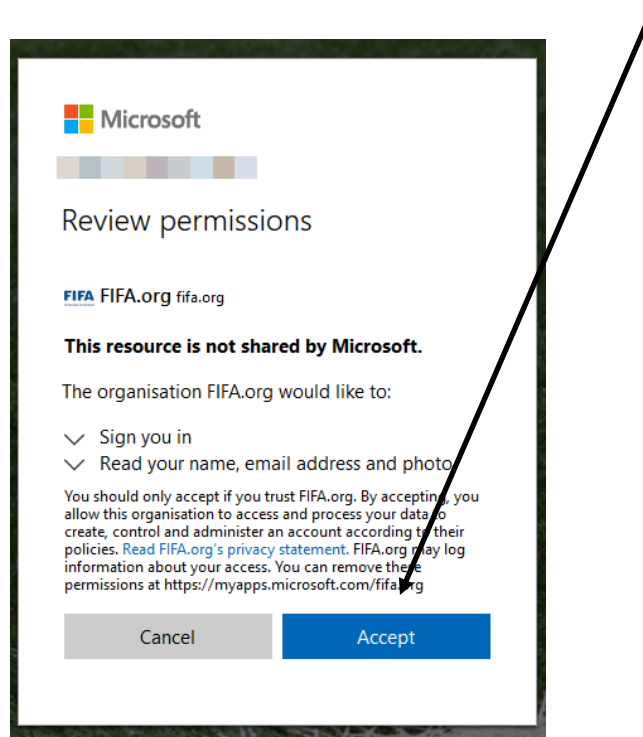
Microsoft

Review permissions

FIFA FIFA.org fifa.org

This resource is not shared by Microsoft.

The organisation FIFA.org would like to:

Sign you in

Read your name, email address and photo

You should only accept if you trust FIFA.org. By accepting, you allow this organisation to access and process your data to create, control and administer an account according to their policies. Read FIFA.org's privacy statement. FIFA.org may log information about your access. You can remove these permissions at https://myapps.microsoft.com/fifa.org

Cancel

Accept